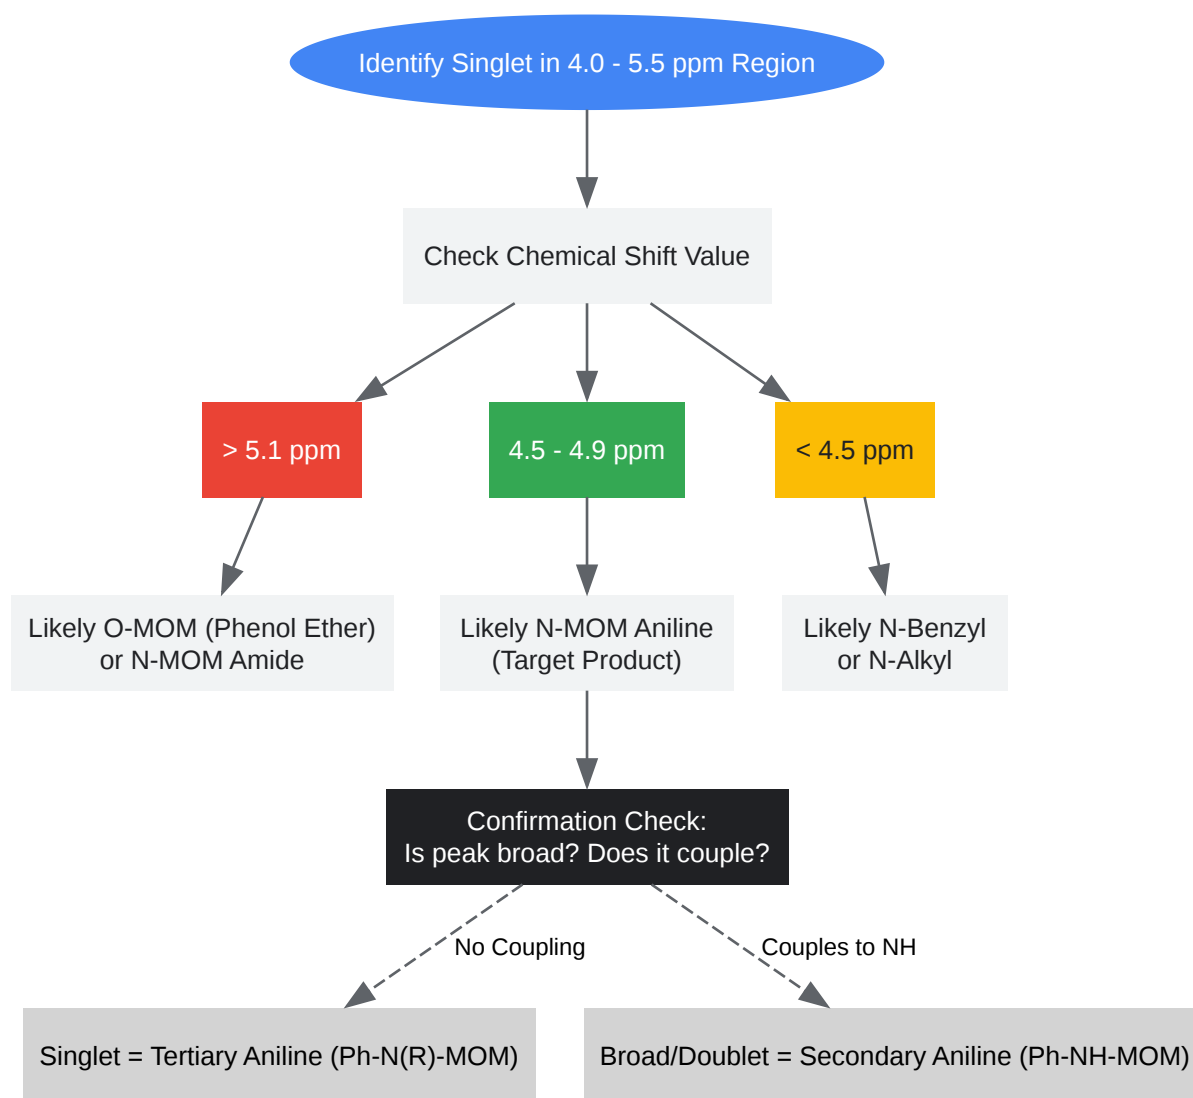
Identify Singlet in 4.0 - 5.5 ppm Region

Check Chemical Shift Value

> 5.1 ppm

4.5 - 4.9 ppm

< 4.5 ppm

Likely O-MOM (Phenol Ether) or N-MOM Amide

Likely N-MOM Aniline (Target Product)

Likely N-Benzyl or N-Alkyl

Confirmation Check: Is peak broad? Does it couple?

No Coupling

Couples to NH

Singlet = Tertiary Aniline (Ph-N(R)-MOM)

Broad/Doublet = Secondary Aniline (Ph-NH-MOM)